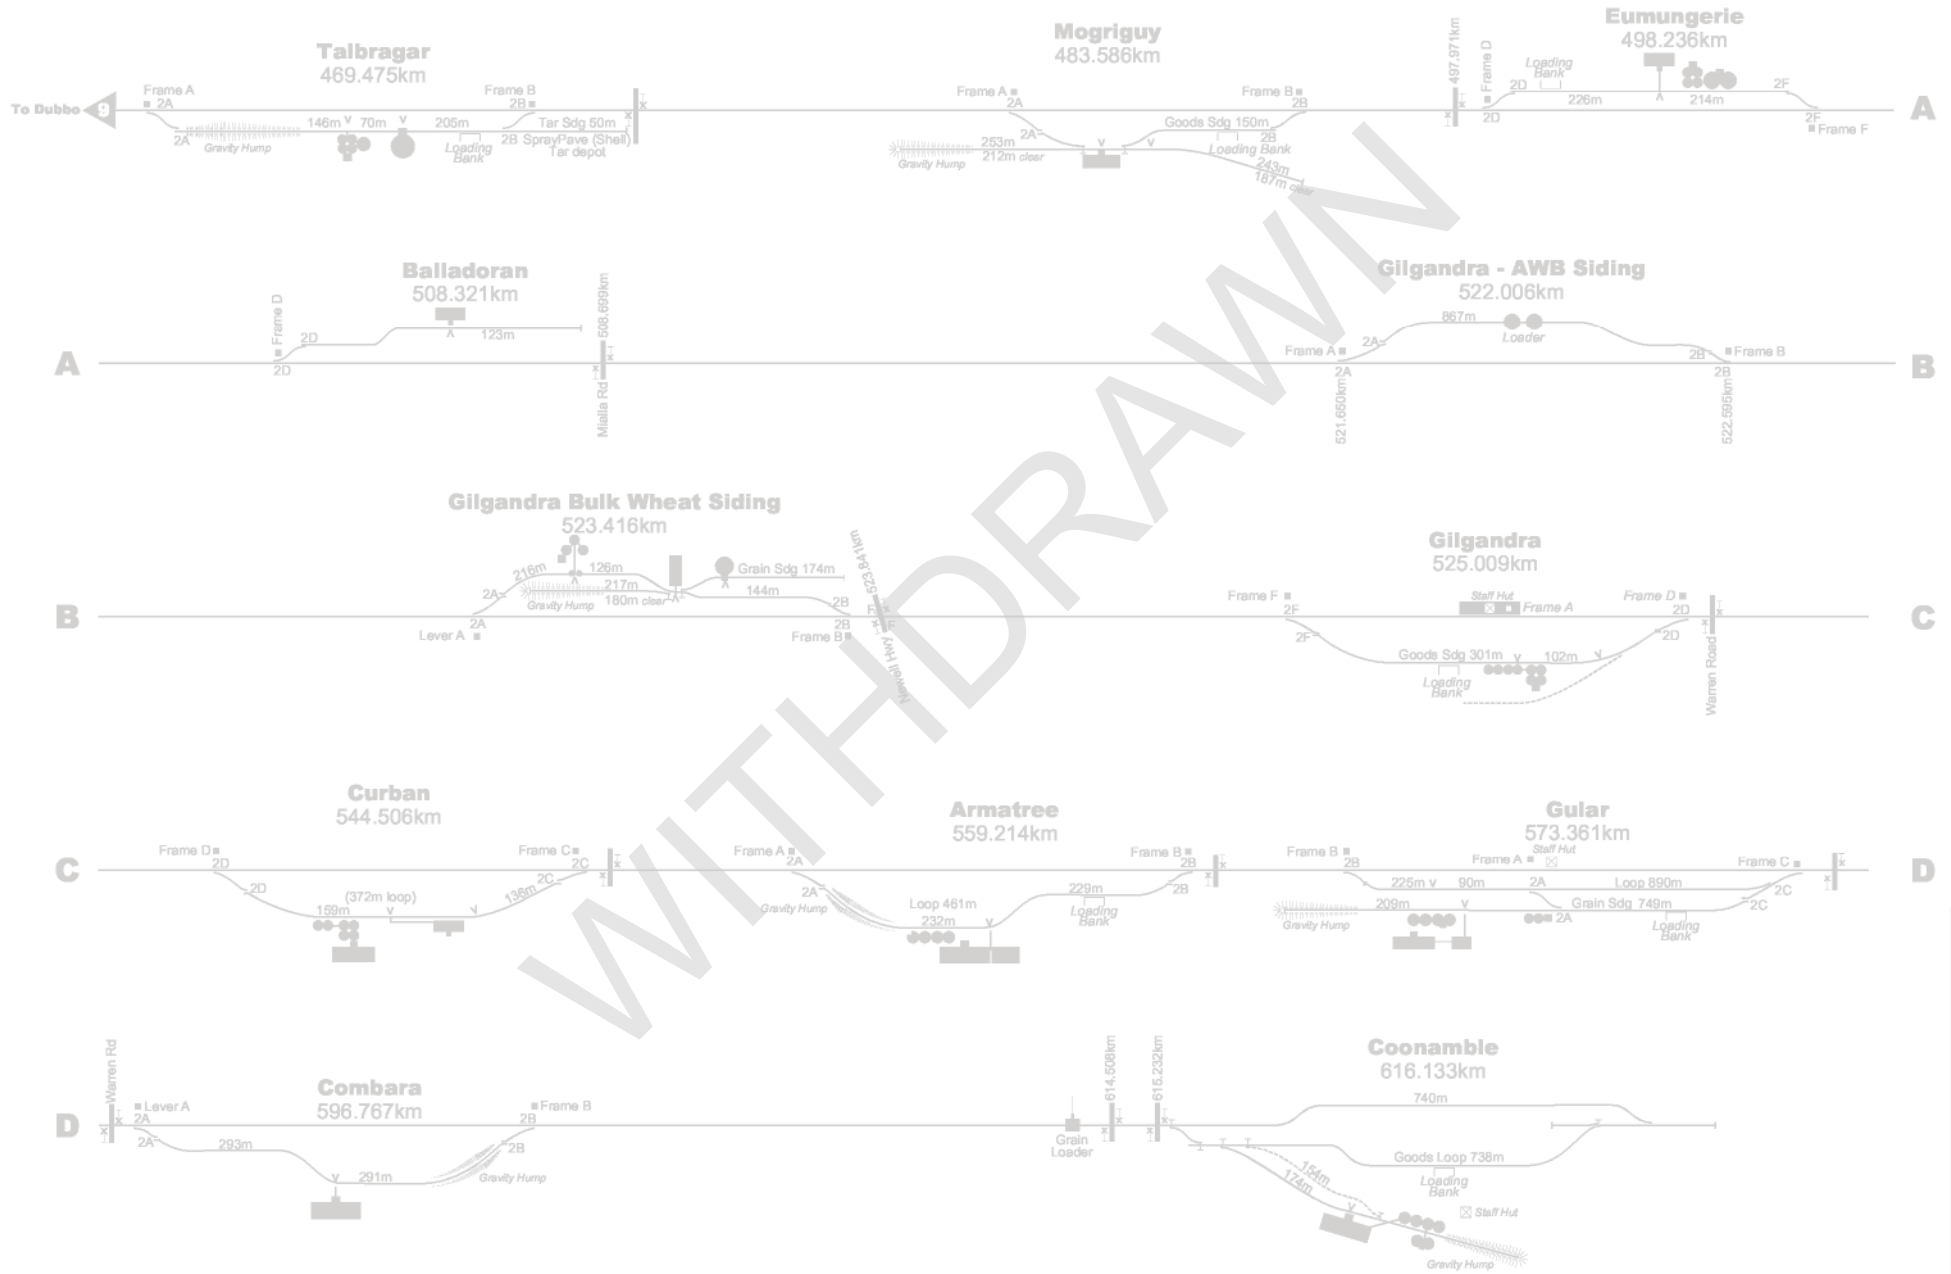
To Dubbo 9

Talbragar
469.475km
Frame A
2A
2A
Gravity Hump
146m
70m
205m
Loading Bank
Frame B
2B
2B SprayPave (Shell) Tar depot
Tar Sdg 50m

Mogriguy
483.586km
Frame A
2A
2A
Gravity Hump
253m
212m clear
Goods Sdg 150m
Loading Bank
243m
187m clear
Frame B
2B
2B

497.971km

Eumungerie
498.236km
Frame D
2D
2D
Loading Bank
226m
214m
2F
2F
Frame F

A

A
Balladoran
508.321km
Frame D
2D
2D
123m
508.699km
Mialla Rd

Gilgandra - AWB Siding
522.006km
Frame A
2A
2A
867m
Loader
2B
Frame B
2B
521.650km
522.595km

B

B
Gilgandra Bulk Wheat Siding
523.416km
2A
2A
Lever A
216m
126m
217m
Gravity Hump
180m clear
Grain Sdg 174m
144m
2B
2B
Frame B
523.841km
Newell Hwy

Gilgandra
525.009km
Frame F
2F
2F
Staff Hut
Frame A
Goods Sdg 301m
102m
Loading Bank
Frame D
2D
2D
Warren Road

C

C
Curban
544.506km
Frame D
2D
2D
(372m loop)
159m
136m
2C
Frame C
2C

Armatree
559.214km
Frame A
2A
2A
Gravity Hump
Loop 461m
232m
229m
Loading Bank
Frame B
2B
2B

Gular
573.361km
Frame B
2B
Frame A
Staff Hut
225m
90m
2A
Loop 890m
209m
Grain Sdg 749m
2A
Gravity Hump
Loading Bank
Frame C
2C
2C

D

D
Warren Rd
Lever A
2A
2A
293m
Combara
596.767km
291m
Frame B
2B
2B
Gravity Hump

Grain Loader
614.508km
615.232km

Coonamble
616.133km
740m
Goods Loop 738m
Loading Bank
154m
174m
Staff Hut
Gravity Hump

WITHDRAWN